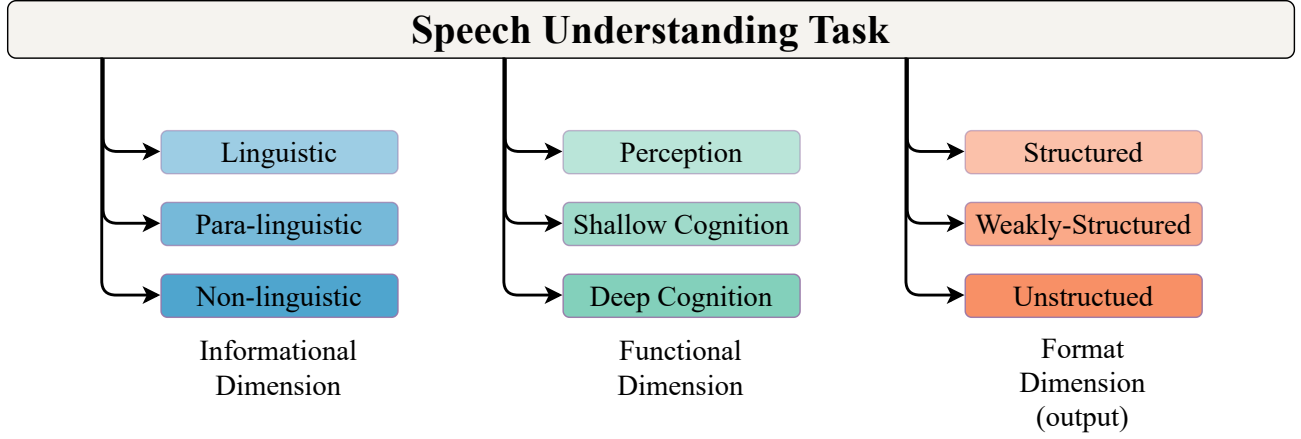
Speech Understanding Task

Linguistic
Para-linguistic
Non-linguistic
Informational Dimension

Perception
Shallow Cognition
Deep Cognition
Functional Dimension

Structured
Weakly-Structured
Unstructued
Format Dimension (output)